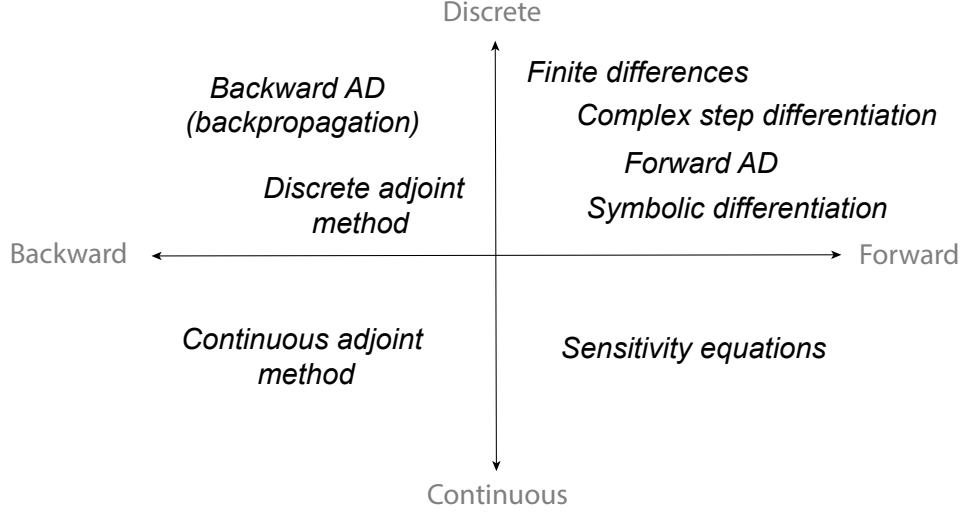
Discrete

Backward AD
(backpropagation)

Discrete adjoint
method

Finite differences

Complex step differentiation

Forward AD

Symbolic differentiation

Backward

Forward

Continuous adjoint
method

Sensitivity equations

Continuous